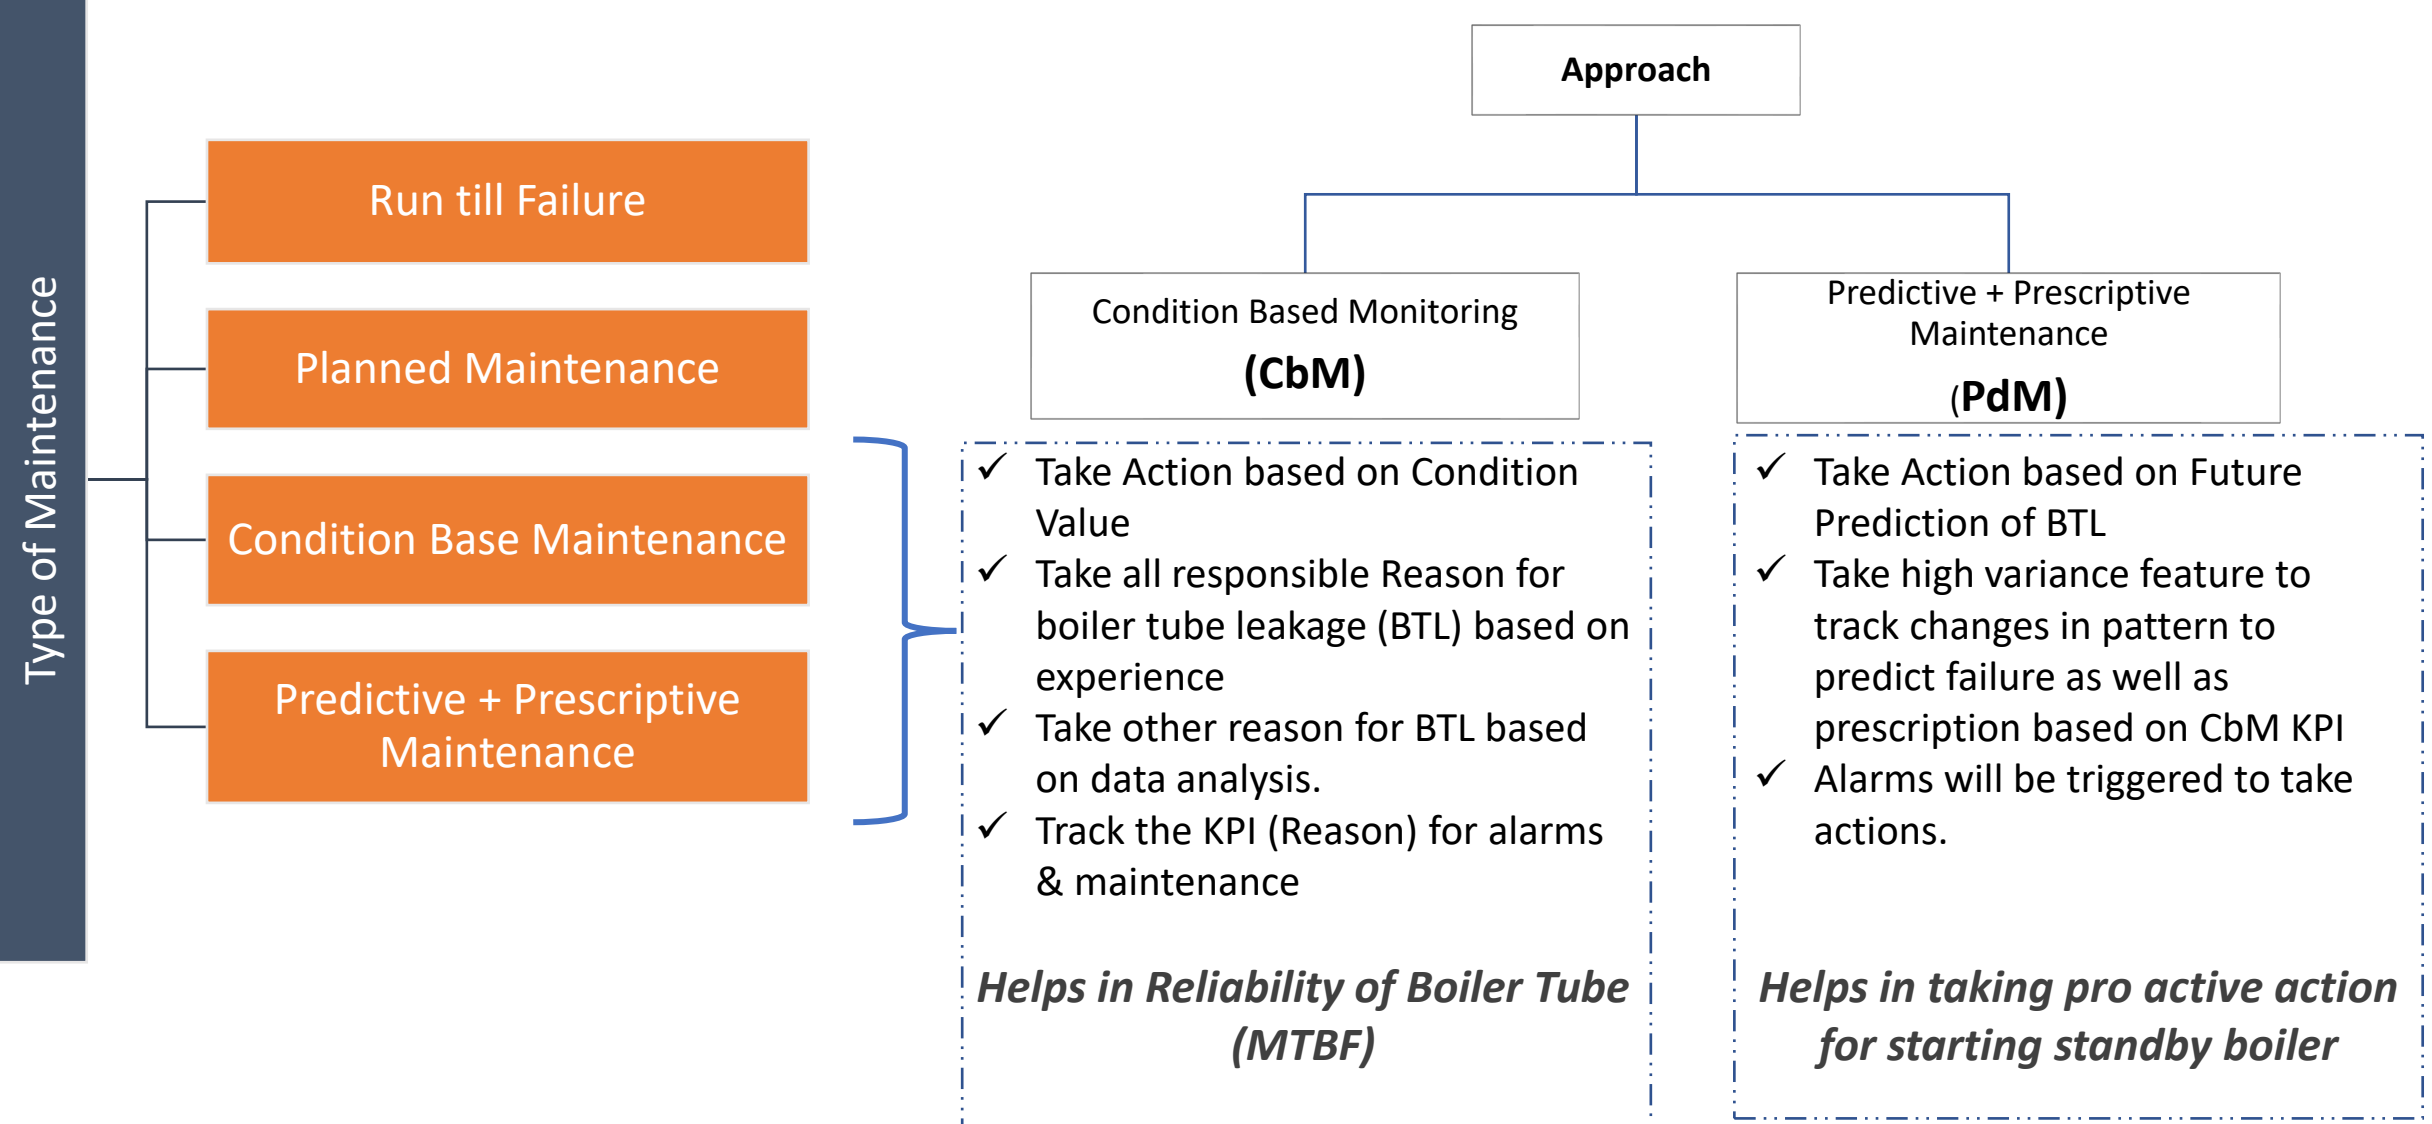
Type of Maintenance

Run till Failure

Planned Maintenance

Condition Base Maintenance

Predictive + Prescriptive Maintenance

Approach

Condition Based Monitoring
(CbM)

Predictive + Prescriptive Maintenance
(PdM)

✓ Take Action based on Condition Value
✓ Take all responsible Reason for boiler tube leakage (BTL) based on experience
✓ Take other reason for BTL based on data analysis.
✓ Track the KPI (Reason) for alarms & maintenance

Helps in Reliability of Boiler Tube (MTBF)

✓ Take Action based on Future Prediction of BTL
✓ Take high variance feature to track changes in pattern to predict failure as well as prescription based on CbM KPI
✓ Alarms will be triggered to take actions.

Helps in taking pro active action for starting standby boiler